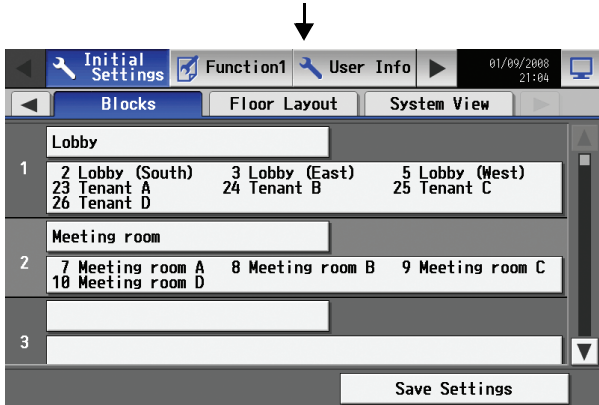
Initial Settings
Function1
User Info
01/09/2008 21:04

Blocks
Floor Layout
System View

1
Lobby
2 Lobby (South) 3 Lobby (East) 5 Lobby (West) 23 Tenant A 24 Tenant B 25 Tenant C 26 Tenant D

2
Meeting room
7 Meeting room A 8 Meeting room B 9 Meeting room C 10 Meeting room D

3

Save Settings